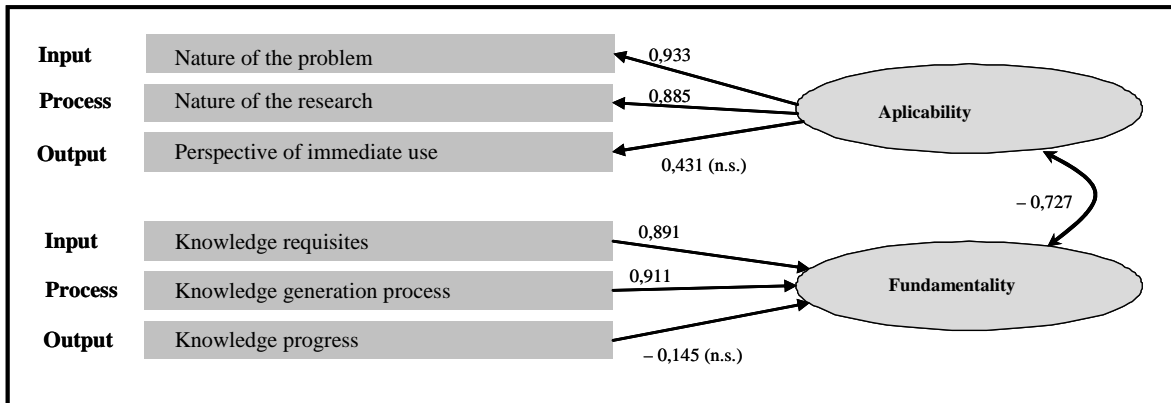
Input Nature of the problem

Process Nature of the research

Output Perspective of immediate use

0,933

0,885

0,431 (n.s.)

Aplicability

– 0,727

Input Knowledge requisites

Process Knowledge generation process

Output Knowledge progress

0,891

0,911

– 0,145 (n.s.)

Fundamentality